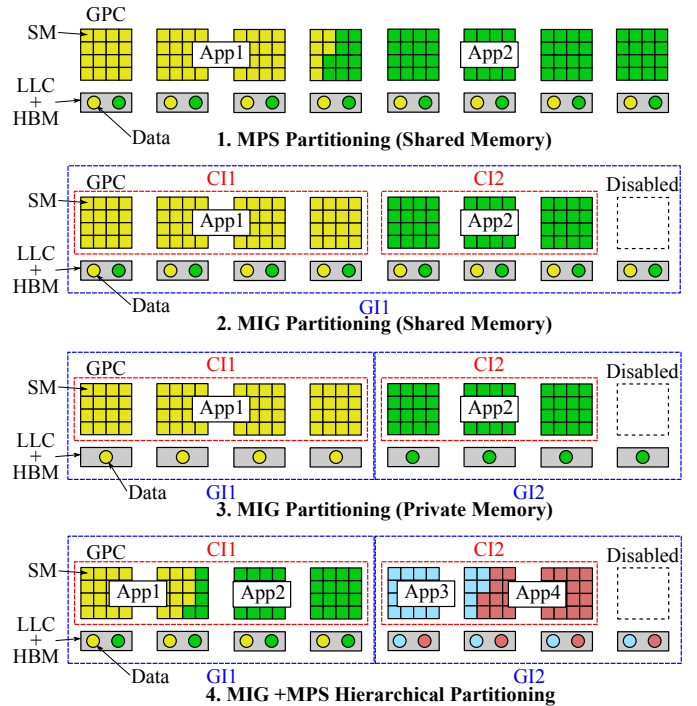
GPC
SM
App1
App2
LLC
+
HBM
Data
1. MPS Partitioning (Shared Memory)

GPC
CI1
CI2
Disabled
SM
App1
App2
LLC
+
HBM
Data
GI1
2. MIG Partitioning (Shared Memory)

GPC
CI1
CI2
Disabled
SM
App1
App2
LLC
+
HBM
Data
GI1
GI2
3. MIG Partitioning (Private Memory)

GPC
CI1
CI2
Disabled
SM
App1
App2
App3
App4
LLC
+
HBM
Data
GI1
GI2
4. MIG +MPS Hierarchical Partitioning